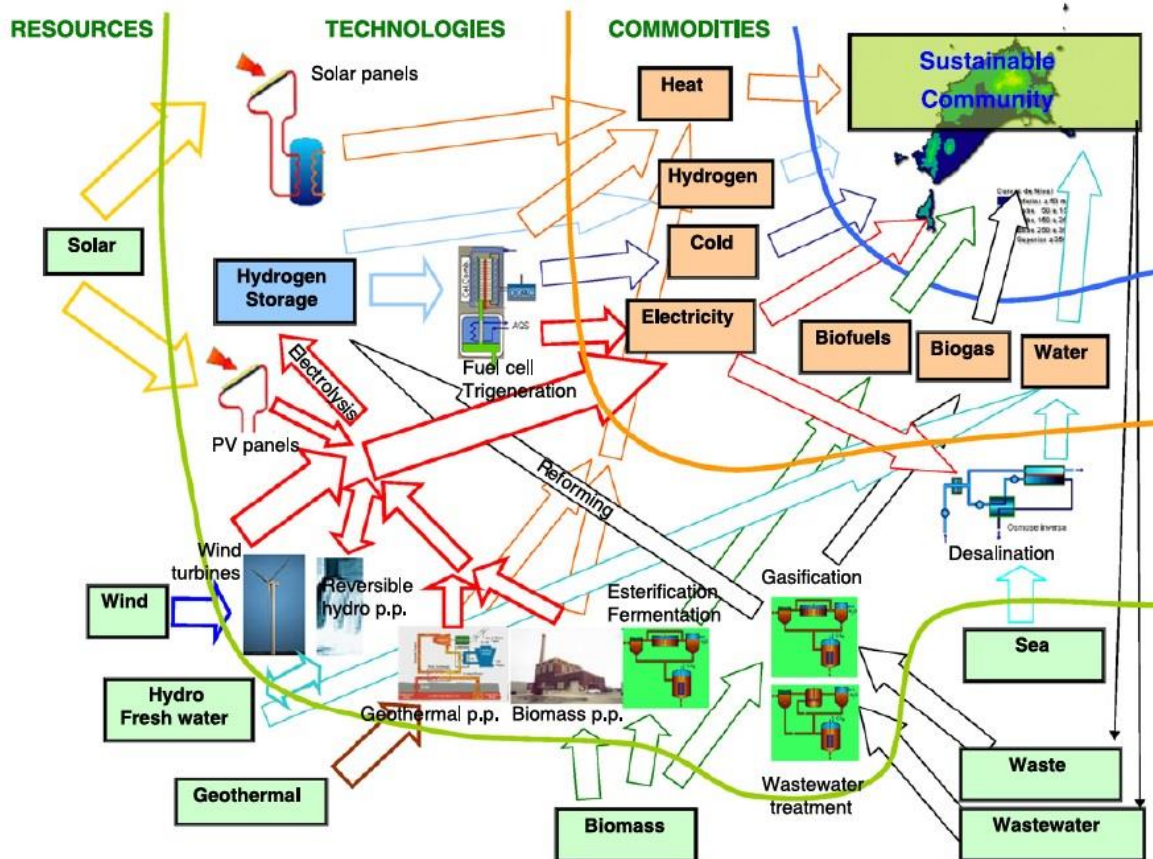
RESOURCES

TECHNOLOGIES

COMMODITIES

Sustainable Community

Solar panels

Heat

Hydrogen

Solar

Cold

Hydrogen Storage

Electricity

Electrolysis

Fuel cell Trigeneration

Biofuels

Biogas

Water

PV panels

Reforming

Desalination

Wind turbines

Reversible hydro p.p.

Esterification Fermentation

Gasification

Wind

Sea

Hydro Fresh water

Geothermal p.p.

Biomass p.p.

Wastewater treatment

Waste

Geothermal

Biomass

Wastewater